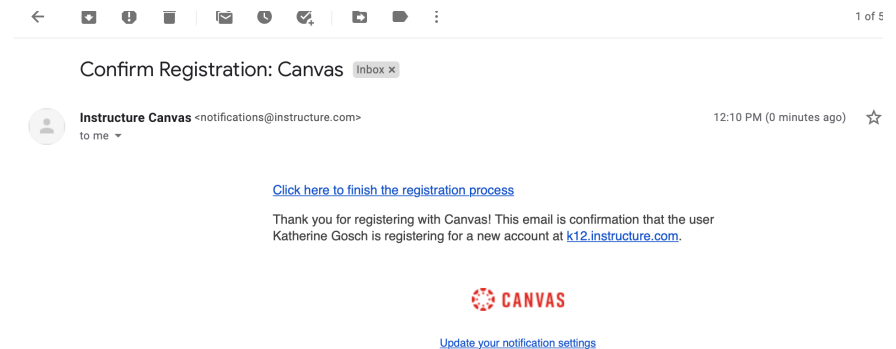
1 of 5

Confirm Registration: Canvas Inbox ×

Instructure Canvas <notifications@instructure.com>
to me

12:10 PM (0 minutes ago)

Click here to finish the registration process

Thank you for registering with Canvas! This email is confirmation that the user Katherine Gosch is registering for a new account at k12.instructure.com.

CANVAS

Update your notification settings